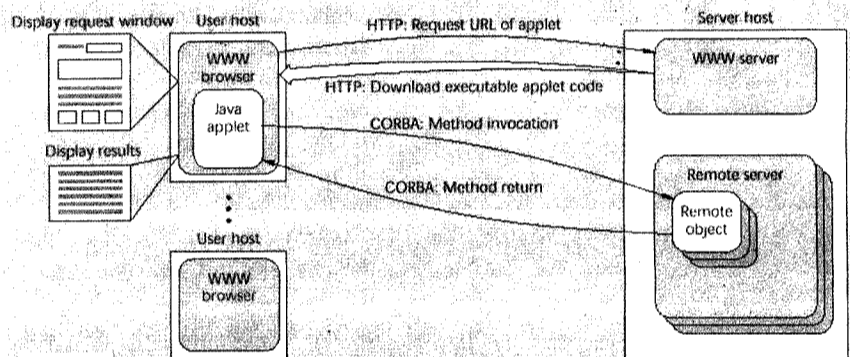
Display request window

User host

WWW browser

Java applet

Display results

User host

WWW browser

HTTP: Request URL of applet

HTTP: Download executable applet code

CORBA: Method invocation

CORBA: Method return

Server host

WWW server

Remote server

Remote object